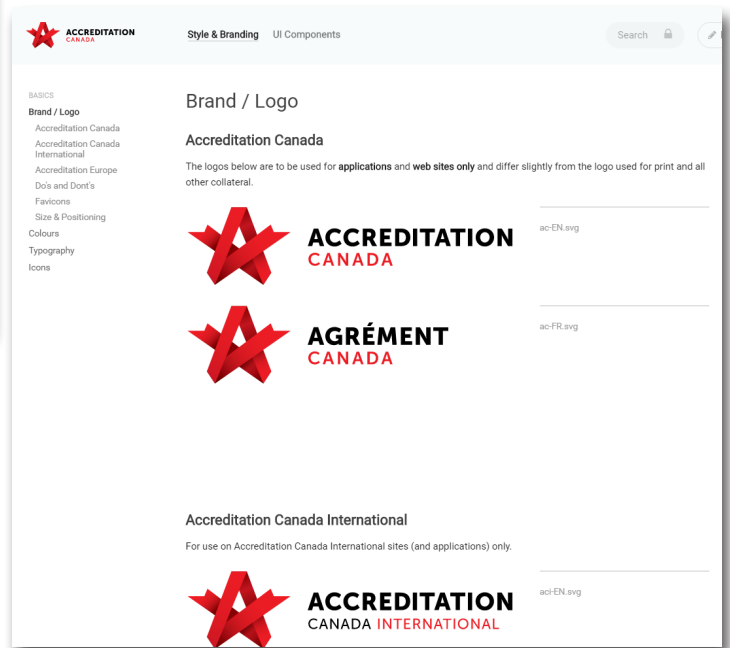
ACCREDITATION CANADA

Style & Branding UI Components

Search

BASICS
Brand / Logo
Accreditation Canada
Accreditation Canada International
Accreditation Europe
Do's and Dont's
Favicons
Size & Positioning
Colours
Typography
Icons

Brand / Logo

Accreditation Canada

The logos below are to be used for **applications** and **web sites only** and differ slightly from the logo used for print and all other collateral.

ACCREDITATION CANADA

ac-EN.svg

AGRÉMENT CANADA

ac-FR.svg

Accreditation Canada International

For use on Accreditation Canada International sites (and applications) only.

ACCREDITATION CANADA INTERNATIONAL

aci-EN.svg